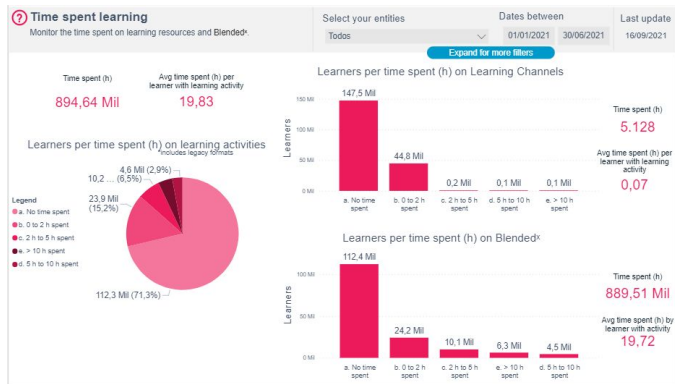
? Time spent learning
Monitor the time spent on learning resources and Blendedx.

Select your entities
Todos

Dates between
01/01/2021 30/06/2021

Last update
16/09/2021

Expand for more filters

Time spent (h)
894,64 Mil

Avg time spent (h) per learner with learning activity
19,83

Learners per time spent (h) on learning activities
*includes legacy formats

Legend
a. No time spent
b. 0 to 2 h spent
c. 2 to 5 h spent
e. > 10 h spent
d. 5 h to 10 h spent

4,6 Mil (2,9%)
10,2 ... (6,5%)
23,9 Mil (15,2%)
112,3 Mil (71,3%)

Learners per time spent (h) on Learning Channels

150 Mil
100 Mil
50 Mil
0 Mil
Learners

147,5 Mil
44,8 Mil
0,2 Mil
0,1 Mil
0,1 Mil

a. No time spent
b. 0 to 2 h spent
c. 2 to 5 h spent
d. 5 h to 10 h spent
e. > 10 h spent

Time spent (h)
5.128

Avg time spent (h) per learner with learning activity
0,07

Learners per time spent (h) on Blendedx

100 Mil
50 Mil
0 Mil
Learners

112,4 Mil
24,2 Mil
10,1 Mil
6,3 Mil
4,5 Mil

a. No time spent
b. 0 to 2 h spent
c. 2 to 5 h spent
e. > 10 h spent
d. 5 h to 10 h spent

Time spent (h)
889,51 Mil

Avg time spent (h) by learner with activity
19,72